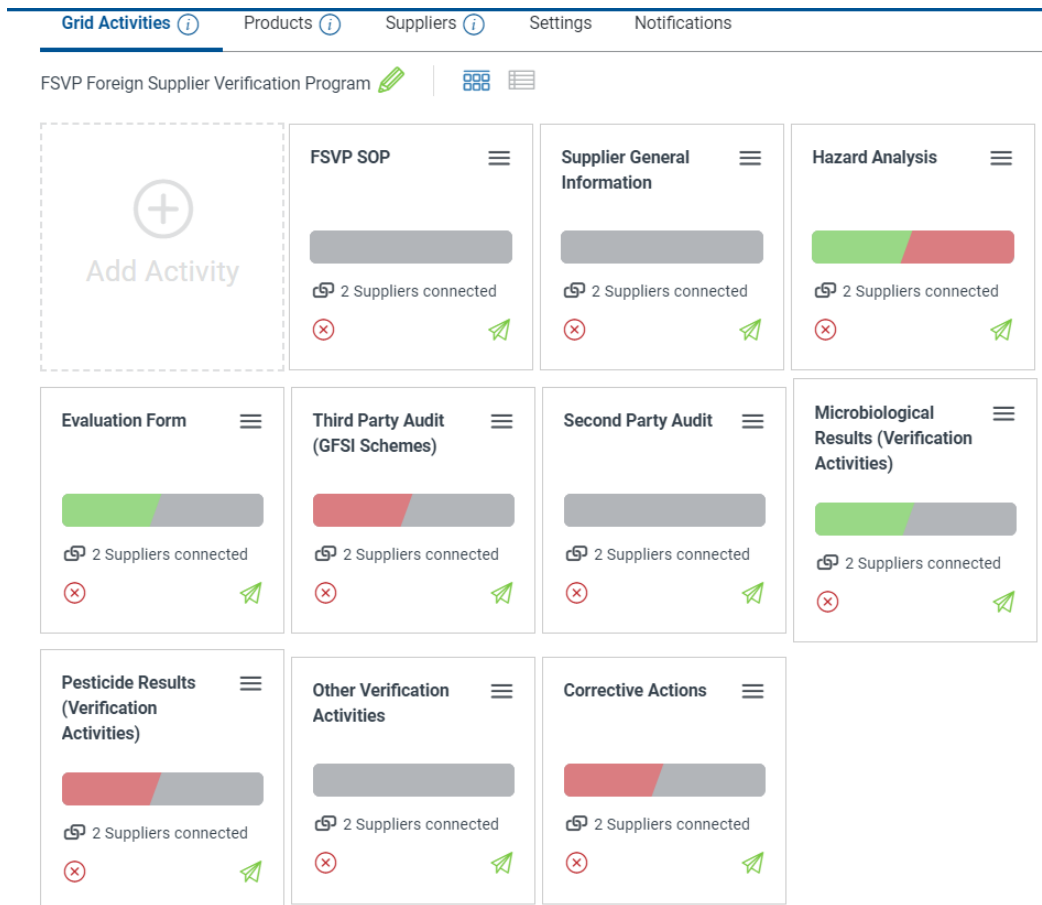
Grid Activities ⓘ Products ⓘ Suppliers ⓘ Settings Notifications

FSVP Foreign Supplier Verification Program

Add Activity

FSVP SOP
2 Suppliers connected

Supplier General Information
2 Suppliers connected

Hazard Analysis
2 Suppliers connected

Evaluation Form
2 Suppliers connected

Third Party Audit (GFSI Schemes)
2 Suppliers connected

Second Party Audit
2 Suppliers connected

Microbiological Results (Verification Activities)
2 Suppliers connected

Pesticide Results (Verification Activities)
2 Suppliers connected

Other Verification Activities
2 Suppliers connected

Corrective Actions
2 Suppliers connected